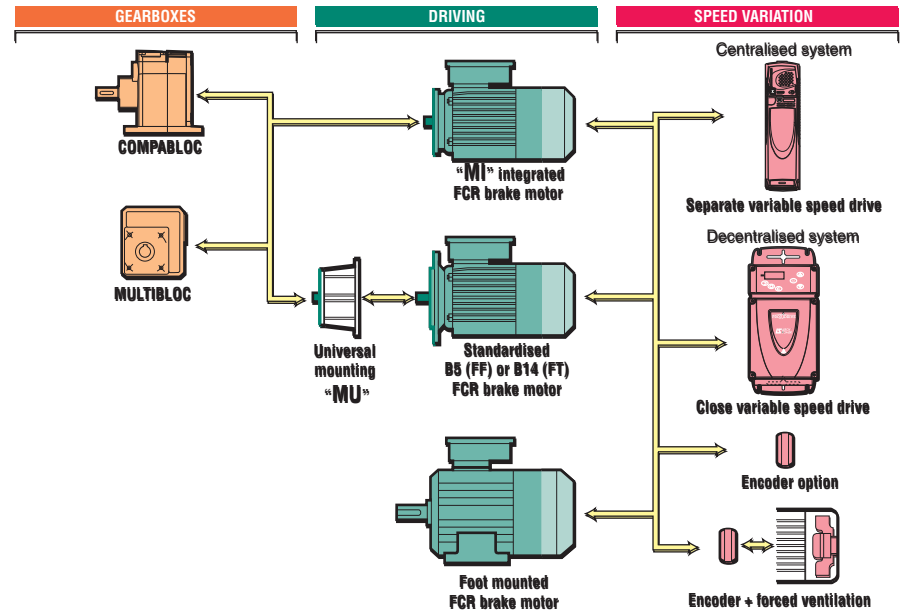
GEARBOXES

DRIVING

SPEED VARIATION

Centralised system

COMPABLOC

"MI" integrated FCR brake motor

Separate variable speed drive

Decentralised system

MULTIBLOC

Universal mounting "MU"

Standardised B5 (FF) or B14 (FT) FCR brake motor

Close variable speed drive

Encoder option

Foot mounted FCR brake motor

Encoder + forced ventilation